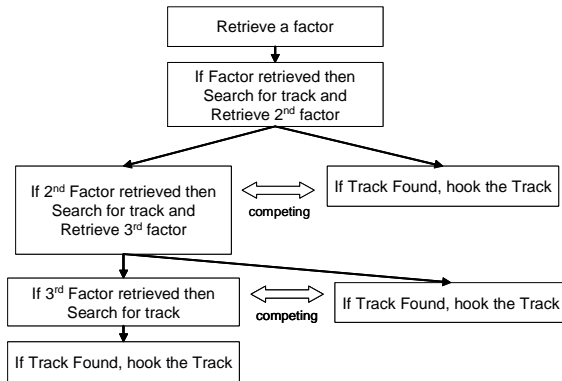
Retrieve a factor

If Factor retrieved then Search for track and Retrieve 2$^{nd}$ factor

If 2$^{nd}$ Factor retrieved then Search for track and Retrieve 3$^{rd}$ factor

competing

If Track Found, hook the Track

If 3$^{rd}$ Factor retrieved then Search for track

competing

If Track Found, hook the Track

If Track Found, hook the Track